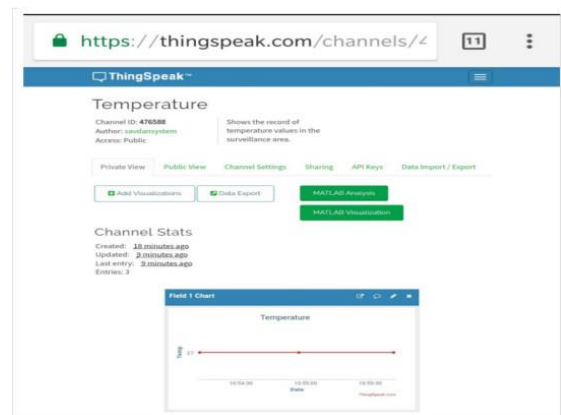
https://thingspeak.com/channels/4

11

ThingSpeak™

Temperature

Channel ID: 476588
Author: savdamsystem
Access: Public

Shows the record of temperature values in the surveillance area.

Private View Public View Channel Settings Sharing API Keys Data Import / Export

Add Visualizations Data Export MATLAB Analysis MATLAB Visualization

Channel Stats

Created: 18 minutes ago
Updated: 9 minutes ago
Last entry: 9 minutes ago
Entries: 3

Field 1 Chart

Temperature

Temp

37

10:54:30 10:55:00 10:55:30

Date

ThingSpeak.com